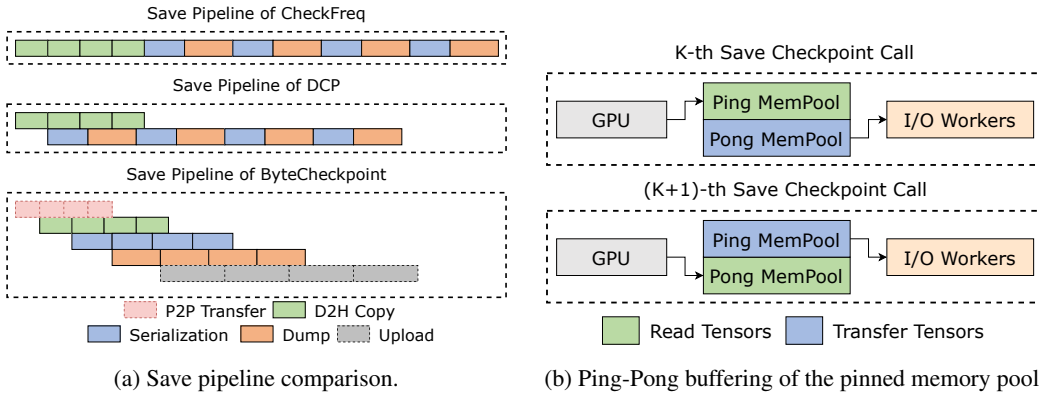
Save Pipeline of CheckFreq

Save Pipeline of DCP

Save Pipeline of ByteCheckpoint

P2P Transfer D2H Copy
Serialization Dump Upload

(a) Save pipeline comparison.

K-th Save Checkpoint Call

GPU

Ping MemPool

Pong MemPool

I/O Workers

(K+1)-th Save Checkpoint Call

GPU

Ping MemPool

Pong MemPool

I/O Workers

Read Tensors Transfer Tensors

(b) Ping-Pong buffering of the pinned memory pool